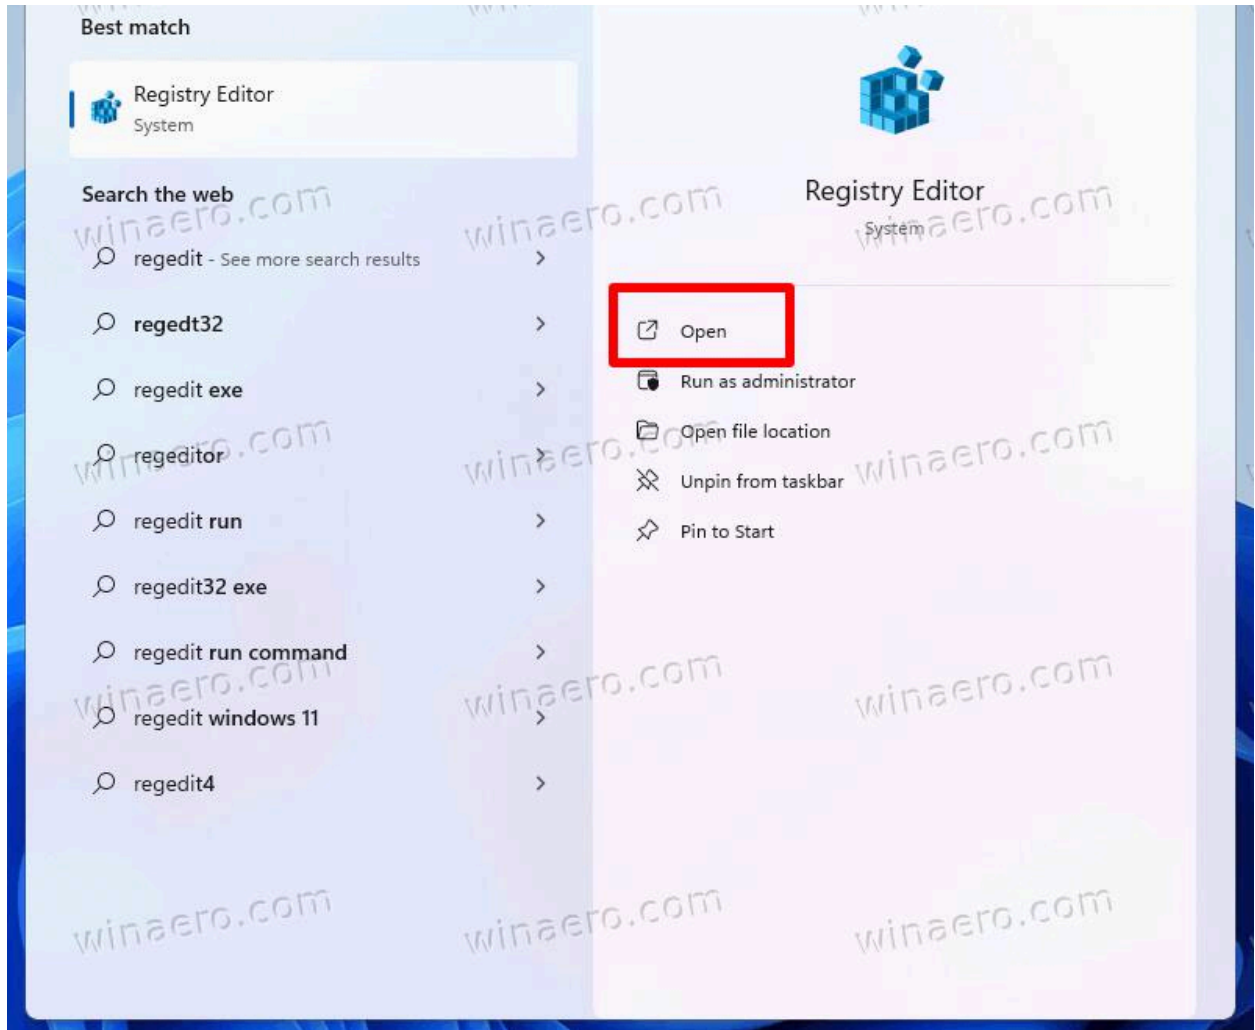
Best match

Registry Editor
System

Search the web

regedit - See more search results

regedt32

regedit exe

regeditor

regedit run

regedit32 exe

regedit run command

regedit windows 11

regedit4

Registry Editor
System

Open

Run as administrator

Open file location

Unpin from taskbar

Pin to Start

winaero.com winaero.com winaero.com winaero.com winaero.com winaero.com winaero.com winaero.com winaero.com winaero.com winaero.com winaero.com